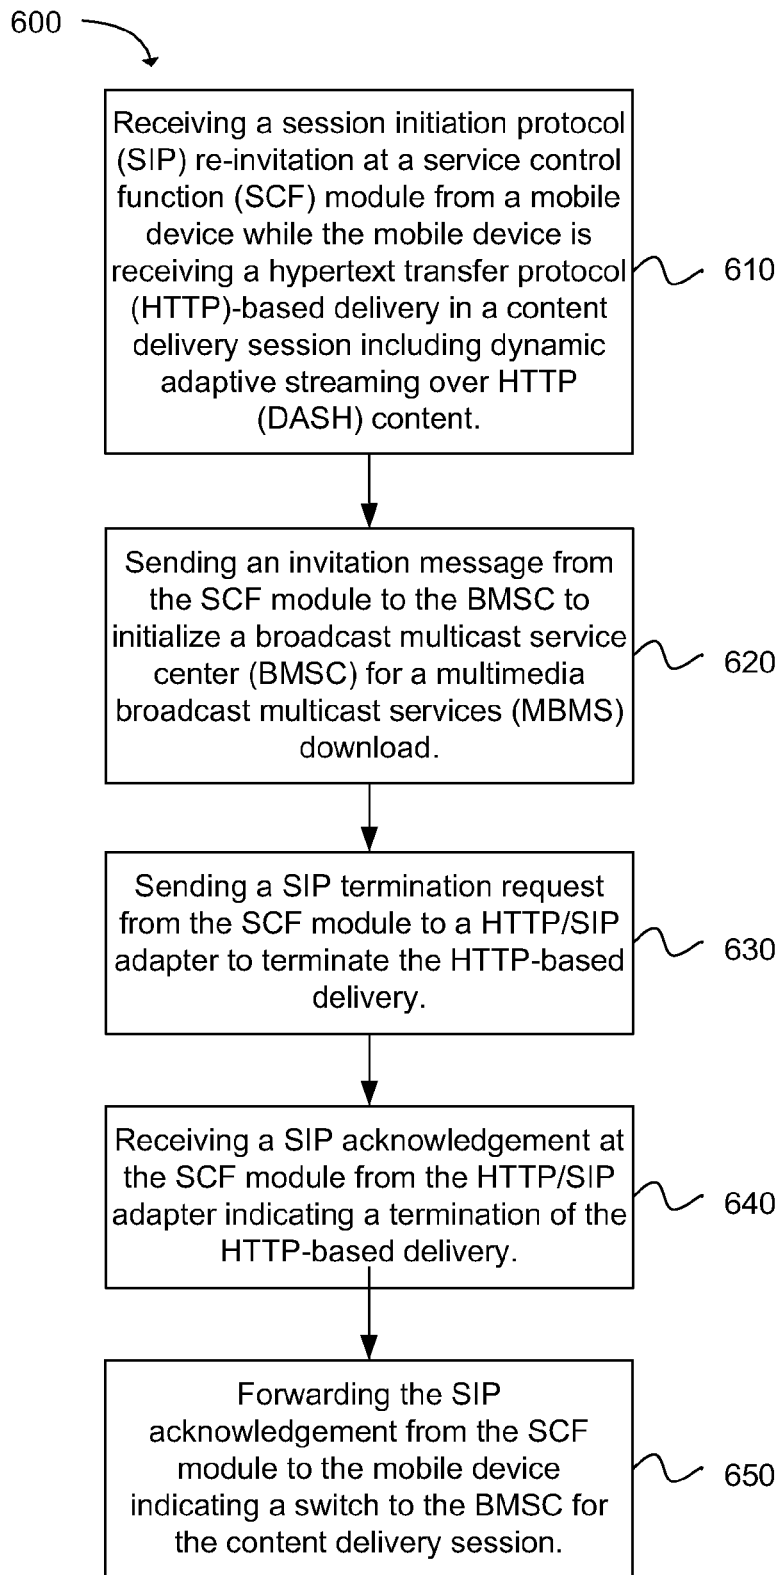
600

Receiving a session initiation protocol (SIP) re-invitation at a service control function (SCF) module from a mobile device while the mobile device is receiving a hypertext transfer protocol (HTTP)-based delivery in a content delivery session including dynamic adaptive streaming over HTTP (DASH) content.

610

Sending an invitation message from the SCF module to the BMSC to initialize a broadcast multicast service center (BMSC) for a multimedia broadcast multicast services (MBMS) download.

620

Sending a SIP termination request from the SCF module to a HTTP/SIP adapter to terminate the HTTP-based delivery.

630

Receiving a SIP acknowledgement at the SCF module from the HTTP/SIP adapter indicating a termination of the HTTP-based delivery.

640

Forwarding the SIP acknowledgement from the SCF module to the mobile device indicating a switch to the BMSC for the content delivery session.

650